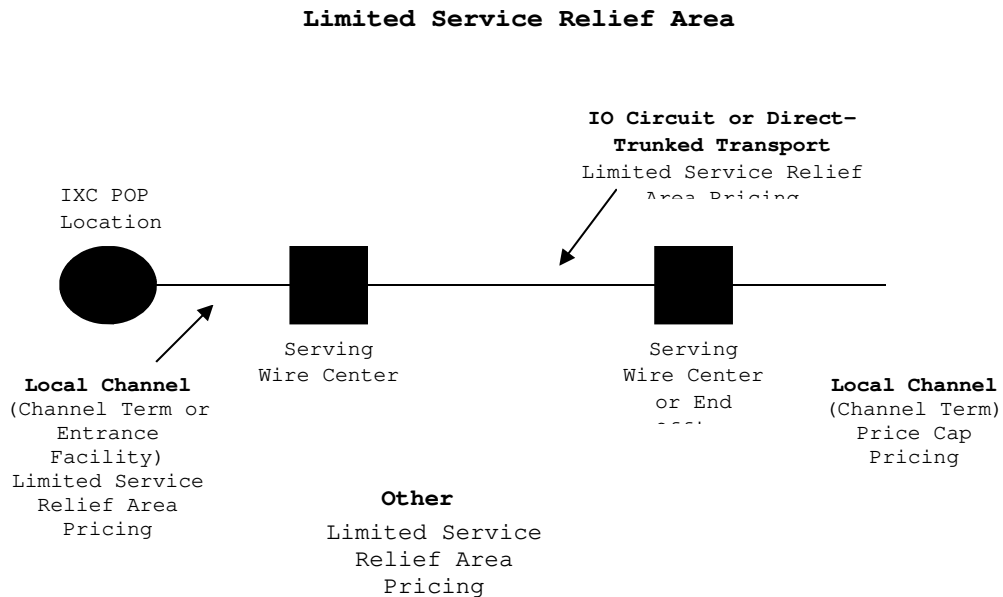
Limited Service Relief Area

IO Circuit or Direct-Trunked Transport
Limited Service Relief Area Pricing

IXC POP Location

Serving Wire Center

Serving Wire Center or End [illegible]

Local Channel
(Channel Term or Entrance Facility)
Limited Service Relief Area Pricing

Local Channel
(Channel Term)
Price Cap Pricing

Other
Limited Service Relief Area Pricing